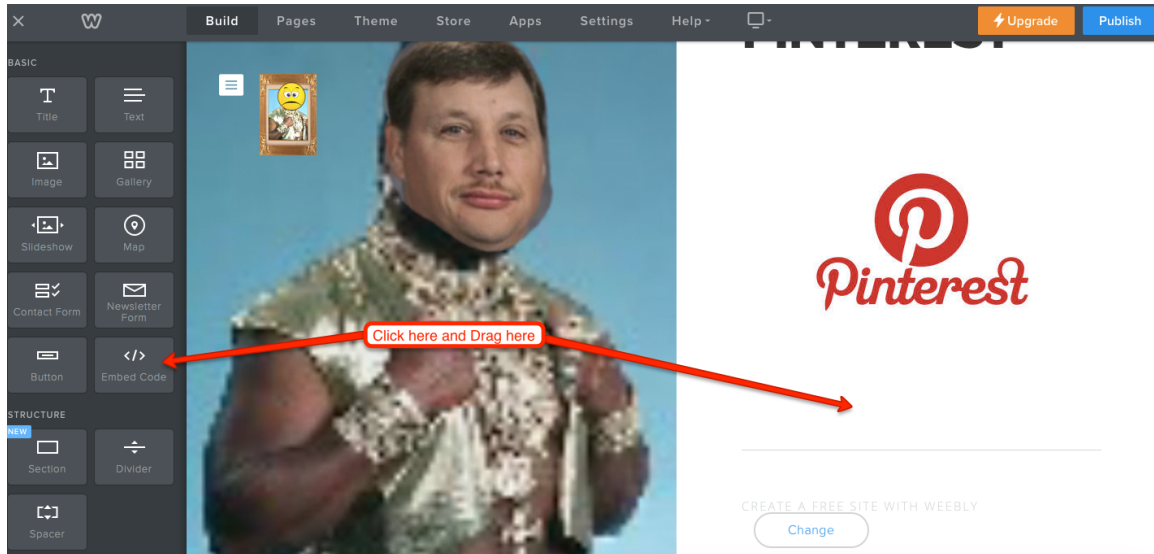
Build Pages Theme Store Apps Settings Help Upgrade Publish

BASIC
Title Text
Image Gallery
Slideshow Map
Contact Form Newsletter Form
Button Embed Code
STRUCTURE
NEW
Section Divider
Spacer

PINTEREST

Pinterest

Click here and Drag here

CREATE A FREE SITE WITH WEEBLY
Change